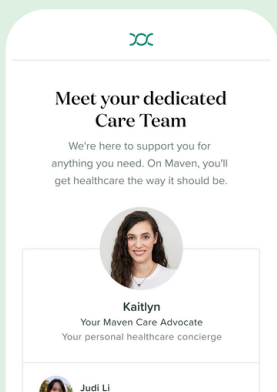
Meet your dedicated Care Team

We're here to support you for anything you need. On Maven, you'll get healthcare the way it should be.

Kaitlyn
Your Maven Care Advocate
Your personal healthcare concierge

Judi Li